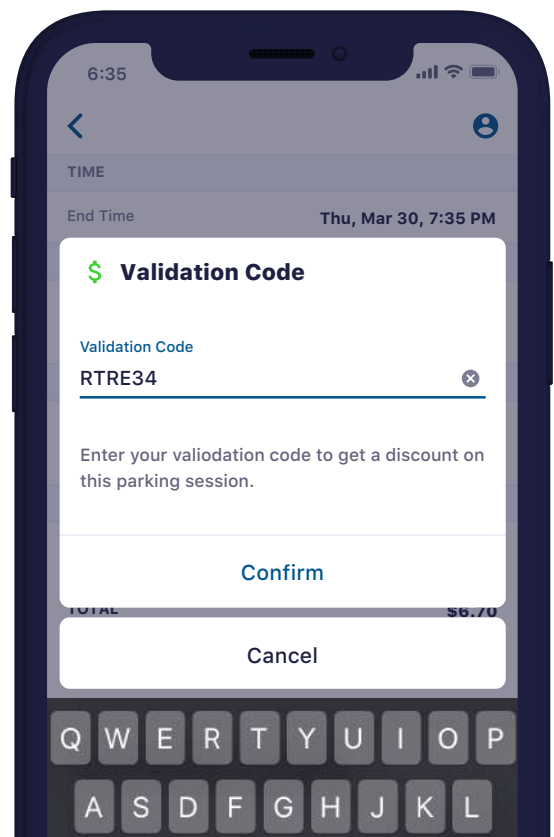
6:35

TIME

End Time Thu, Mar 30, 7:35 PM

$ Validation Code

Validation Code
RTRE34

Enter your valiodation code to get a discount on this parking session.

Confirm

TOTAL $6.70

Cancel

Q W E R T Y U I O P
A S D F G H J K L